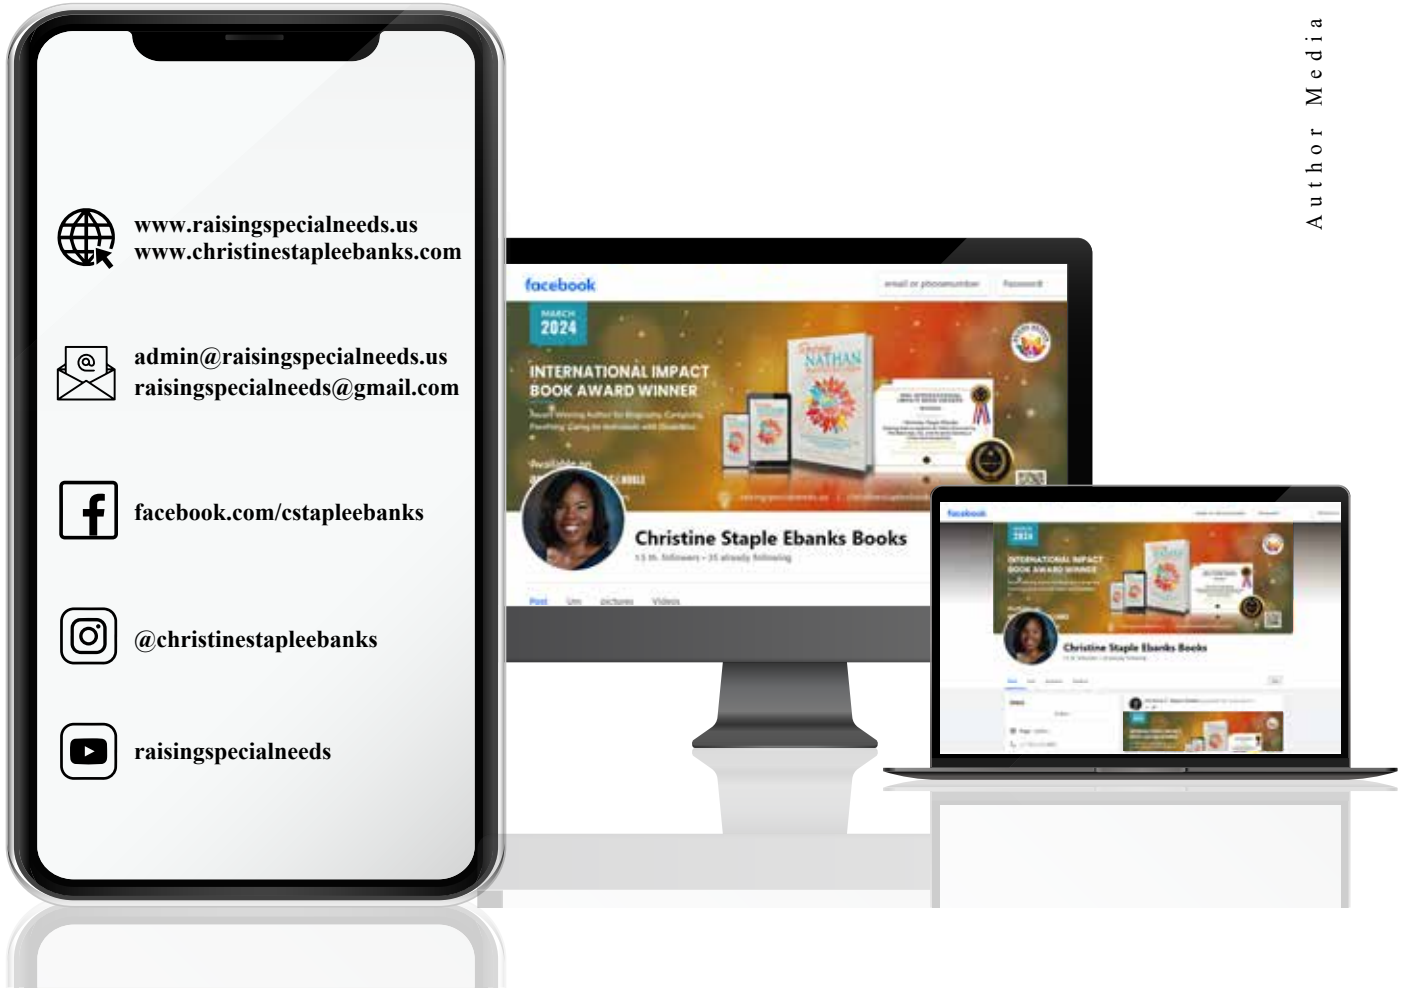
Author Media

www.raisingspecialneeds.us
www.christinestapleebanks.com

admin@raisingspecialneeds.us
raisingspecialneeds@gmail.com

facebook.com/cstapleebanks

@christinestapleebanks

raisingspecialneeds

facebook

email or phonenumber

Password

MARCH
2024

INTERNATIONAL IMPACT
BOOK AWARD WINNER

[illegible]

Available on

Raising
NATHAN

Christine Staple Ebanks Books

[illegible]

Post

Um

pictures

Videos

facebook

MARCH
2024

INTERNATIONAL IMPACT
BOOK AWARD WINNER

Christine Staple Ebanks Books